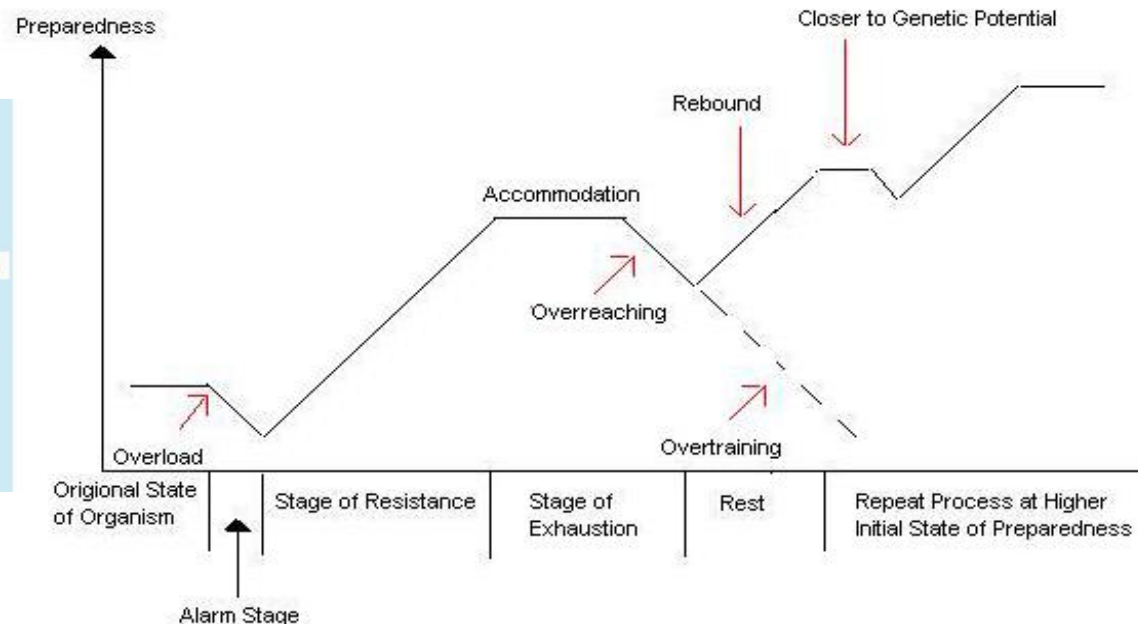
Preparedness

Closer to Genetic Potential

Rebound

Accommodation

Overreaching

Overtraining

Overload

Origional State of Organism

Alarm Stage

Stage of Resistance

Stage of Exhaustion

Rest

Repeat Process at Higher Initial State of Preparedness